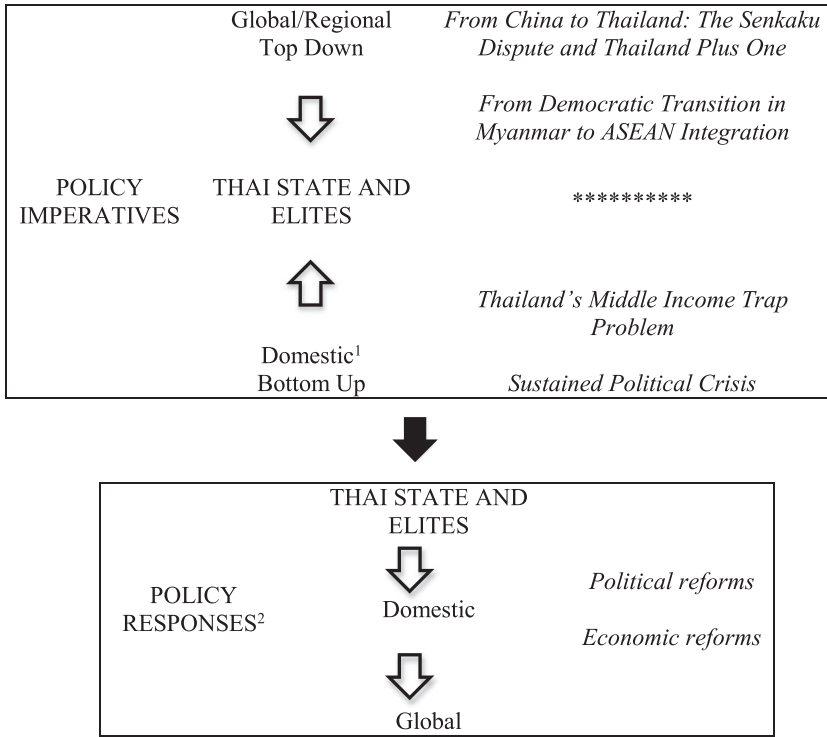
Global/Regional Top Down

From China to Thailand: The Senkaku Dispute and Thailand Plus One

From Democratic Transition in Myanmar to ASEAN Integration

POLICY IMPERATIVES

THAI STATE AND ELITES

**********

Thailand's Middle Income Trap Problem

Domestic$^1$ Bottom Up

Sustained Political Crisis

THAI STATE AND ELITES

POLICY RESPONSES$^2$

Domestic

Political reforms

Economic reforms

Global